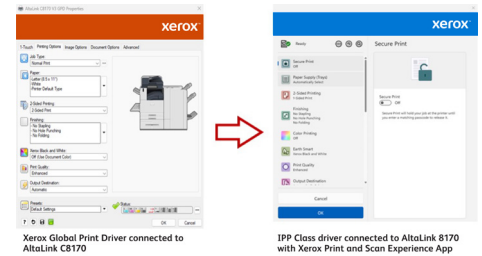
AltaLink C8170 V3 GPD Properties

xerox

1-Touch | Printing Options | Image Options | Document Options | Advanced

Job Type
Normal Print

Paper
Letter (8.5 x 11")
White
Printer Default Type

2-Sided Printing
2-Sided Print

Finishing
No Stapling
No Hole Punching
No Folding

Xerox Black and White
Off (Use Document Color)

Print Quality
Enhanced

Output Destination
Automatic

Presets
Default Settings

Status

OK | Cancel

Xerox Global Print Driver connected to AltaLink C8170

xerox

Ready

Secure Print

Secure Print
Off

Paper Supply (Trays)
Automatically Select

2-Sided Printing
1-Sided Print

Finishing
No Stapling
No Hole Punching
No Folding

Color Printing
Off

Earth Smart
Xerox Black and White

Print Quality
Enhanced

Output Destination

Secure Print
Off

Secure Print will hold your job at the printer until you enter a matching passcode to release it.

Cancel

OK

IPP Class driver connected to AltaLink 8170 with Xerox Print and Scan Experience App